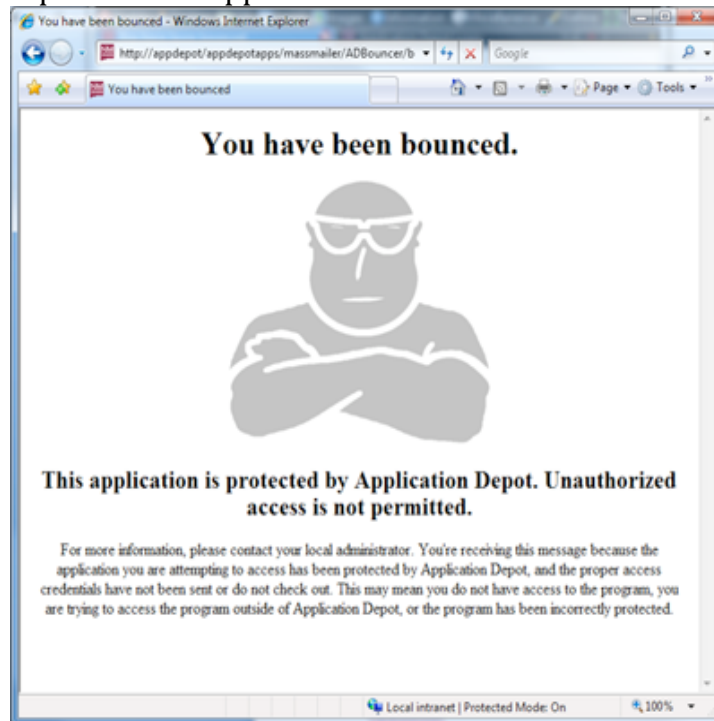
You have been bounced - Windows Internet Explorer

http://appdepot/appdepotapps/massmailer/ADBouncer/b

Google

You have been bounced

Page ▾ Tools ▾

You have been bounced.

This application is protected by Application Depot. Unauthorized access is not permitted.

For more information, please contact your local administrator. You're receiving this message because the application you are attempting to access has been protected by Application Depot, and the proper access credentials have not been sent or do not check out. This may mean you do not have access to the program, you are trying to access the program outside of Application Depot, or the program has been incorrectly protected.

Local intranet | Protected Mode: On

100%